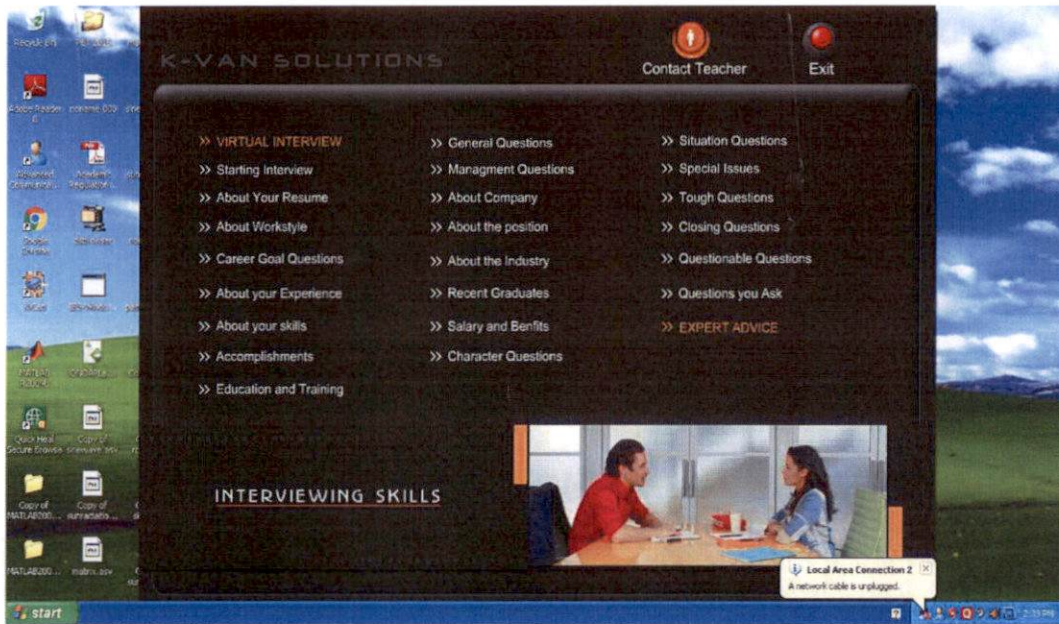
Recycle Bin

Adobe Reader

Advanced Communicati...

Google Chrome

MATLAB R2008

Quick Heal Secure Browse

Copy of MATLAB200...

MATLAB200...

Copy of

Copy of

matrix.asv

start

K-VAN SOLUTIONS

Contact Teacher

Exit

>> VIRTUAL INTERVIEW

>> Starting Interview

>> About Your Resume

>> About Workstyle

>> Career Goal Questions

>> About your Experience

>> About your skills

>> Accomplishments

>> Education and Training

>> General Questions

>> Managment Questions

>> About Company

>> About the position

>> About the Industry

>> Recent Graduates

>> Salary and Benfits

>> Character Questions

>> Situation Questions

>> Special Issues

>> Tough Questions

>> Closing Questions

>> Questionable Questions

>> Questions you Ask

>> EXPERT ADVICE

INTERVIEWING SKILLS

Local Area Connection 2

A network cable is unplugged.